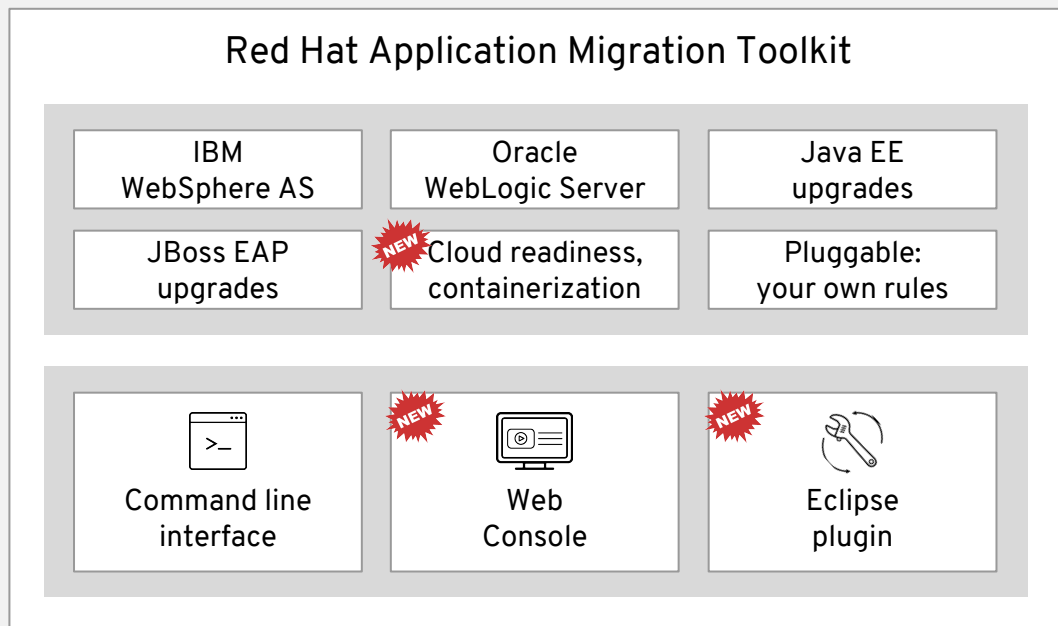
Red Hat Application Migration Toolkit

IBM WebSphere AS

Oracle WebLogic Server

Java EE upgrades

JBoss EAP upgrades

NEW

Cloud readiness, containerization

Pluggable: your own rules

>_

Command line interface

NEW

Web Console

NEW

Eclipse plugin